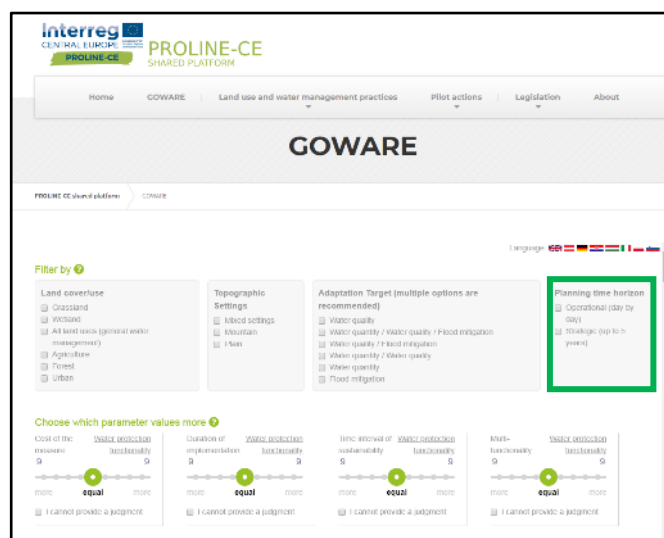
Interreg
CENTRAL EUROPE
PROLINE-CE

PROLINE-CE
SHARED PLATFORM

Home
GOWARE
Land use and water management practices
Pilot actions
Legislation
About

GOWARE

PROLINE-CE shared platform
GOWARE

Language

Filter by

Land cover/use
Grassland
Wetland
All land uses (general water management)
Agriculture
Forest
Urban

Topographic Settings
Mixed settings
Mountain
Plain

Adaptation Target (multiple options are recommended)
Water quality
Water quantity / Water quality / Flood mitigation
Water quantity / Flood mitigation
Water quantity / Water quality
Water quantity
Flood mitigation

Planning time horizon
Operational (day by day)
Strategic (up to 5 years)

Choose which parameter values more

Cost of the measure
Water protection functionality
9
9
more
equal
more
I cannot provide a judgment

Duration of implementation
Water protection functionality
9
9
more
equal
more
I cannot provide a judgment

Time interval of sustainability
Water protection functionality
9
9
more
equal
more
I cannot provide a judgment

Multi-functionality
Water protection functionality
9
9
more
equal
more
I cannot provide a judgment